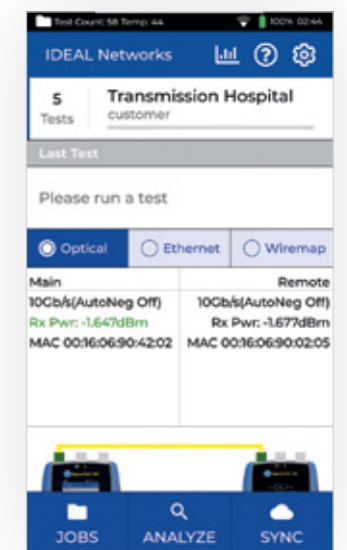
Test Count: 58 Temp: 44 100% 02:44

IDEAL Networks

5 Tests

Transmission Hospital
customer

Last Test

Please run a test

Optical Ethernet Wiremap

Main
10Gb/s(AutoNeg Off)
Rx Pwr: -1.647dBm
MAC 00:16:06:90:42:02

Remote
10Gb/s(AutoNeg Off)
Rx Pwr: -1.677dBm
MAC 00:16:06:90:02:05

JOBS ANALYZE SYNC